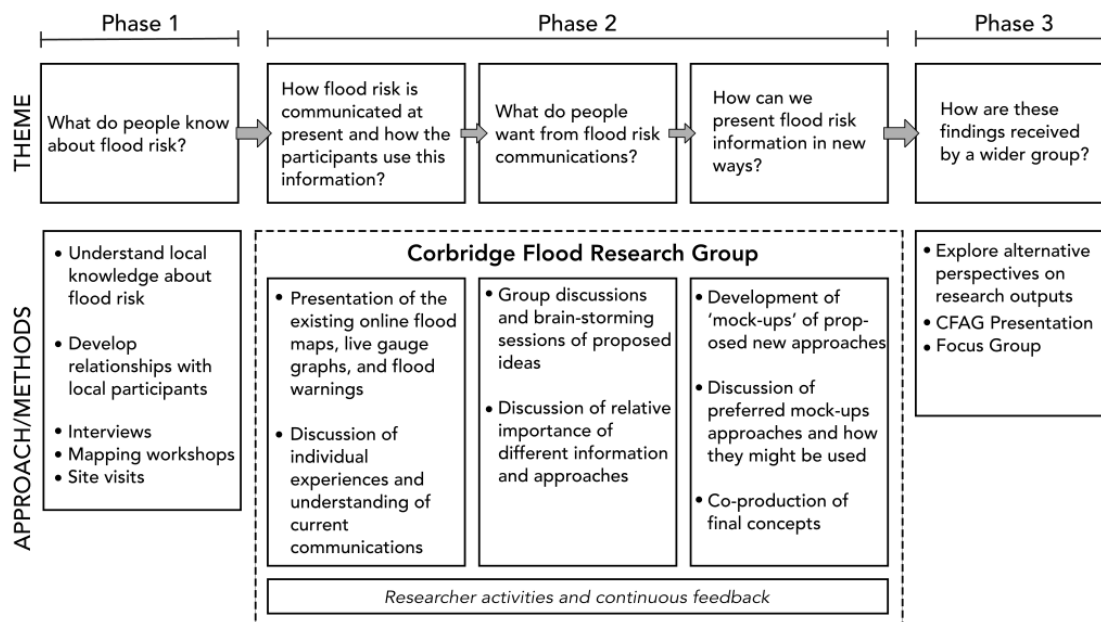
Phase 1

Phase 2

Phase 3

THEME

What do people know about flood risk?

How flood risk is communicated at present and how the participants use this information?

What do people want from flood risk communications?

How can we present flood risk information in new ways?

How are these findings received by a wider group?

APPROACH/METHODS

• Understand local knowledge about flood risk
• Develop relationships with local participants
• Interviews
• Mapping workshops
• Site visits

Corbridge Flood Research Group

• Presentation of the existing online flood maps, live gauge graphs, and flood warnings
• Discussion of individual experiences and understanding of current communications

• Group discussions and brain-storming sessions of proposed ideas
• Discussion of relative importance of different information and approaches

• Development of 'mock-ups' of proposed new approaches
• Discussion of preferred mock-ups approaches and how they might be used
• Co-production of final concepts

Researcher activities and continuous feedback

• Explore alternative perspectives on research outputs
• CFAG Presentation
• Focus Group